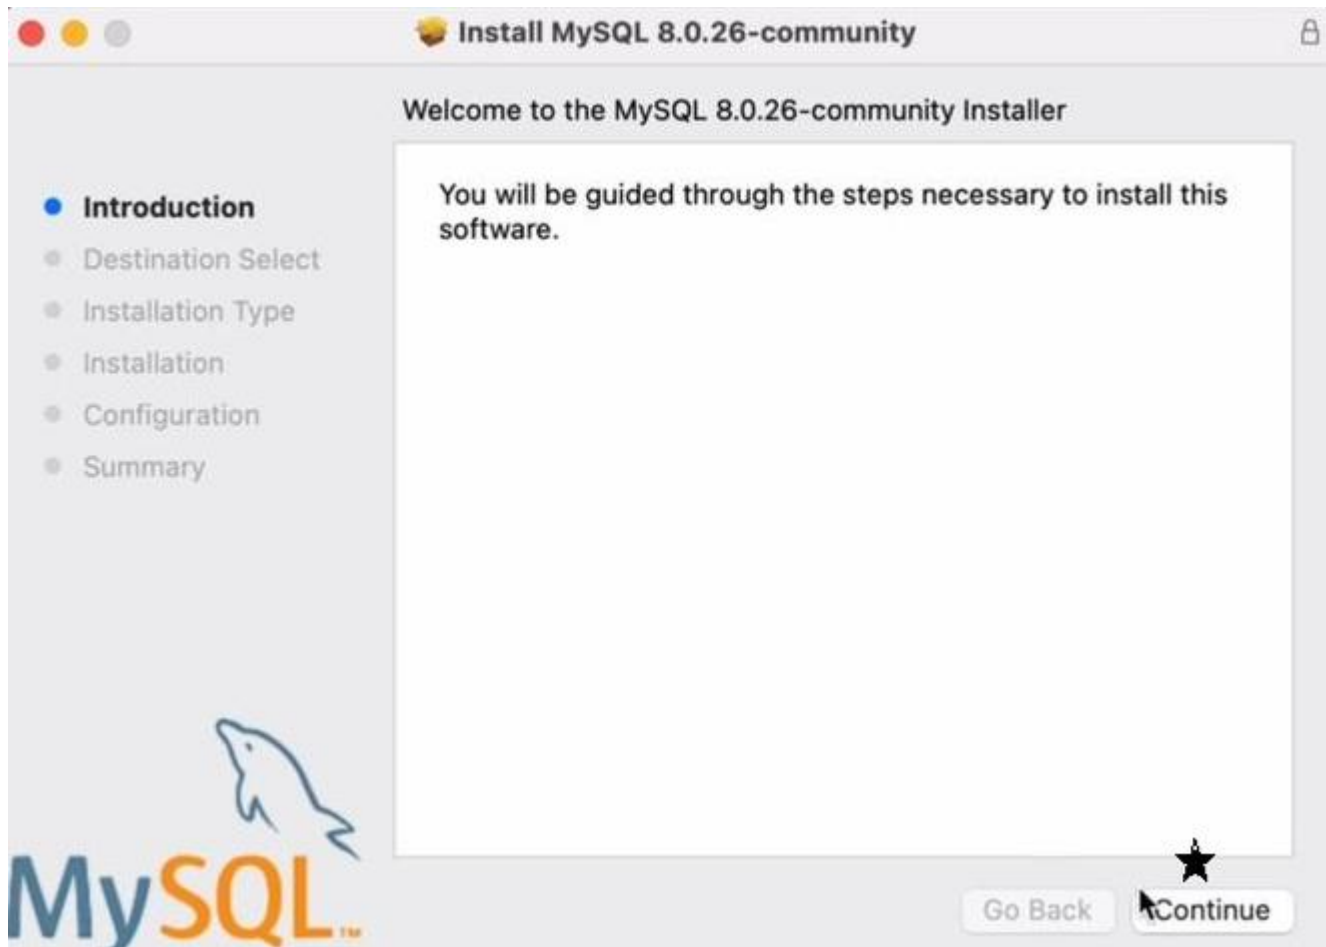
Install MySQL 8.0.26-community

Welcome to the MySQL 8.0.26-community Installer

Introduction
Destination Select
Installation Type
Installation
Configuration
Summary

You will be guided through the steps necessary to install this software.

MySQL™

Go Back
Continue